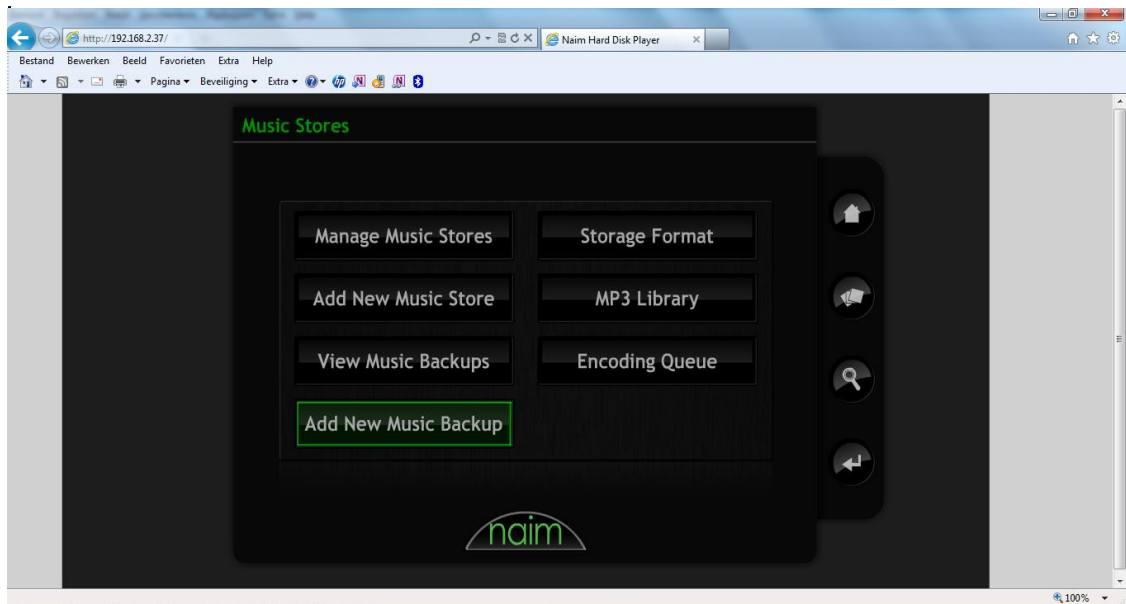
http://192.168.2.37/

Naim Hard Disk Player

Bestand Bewerken Beeld Favorieten Extra Help

Pagina ▾ Beveiliging ▾ Extra ▾

Music Stores

Manage Music Stores

Storage Format

Add New Music Store

MP3 Library

View Music Backups

Encoding Queue

Add New Music Backup

naim

100%